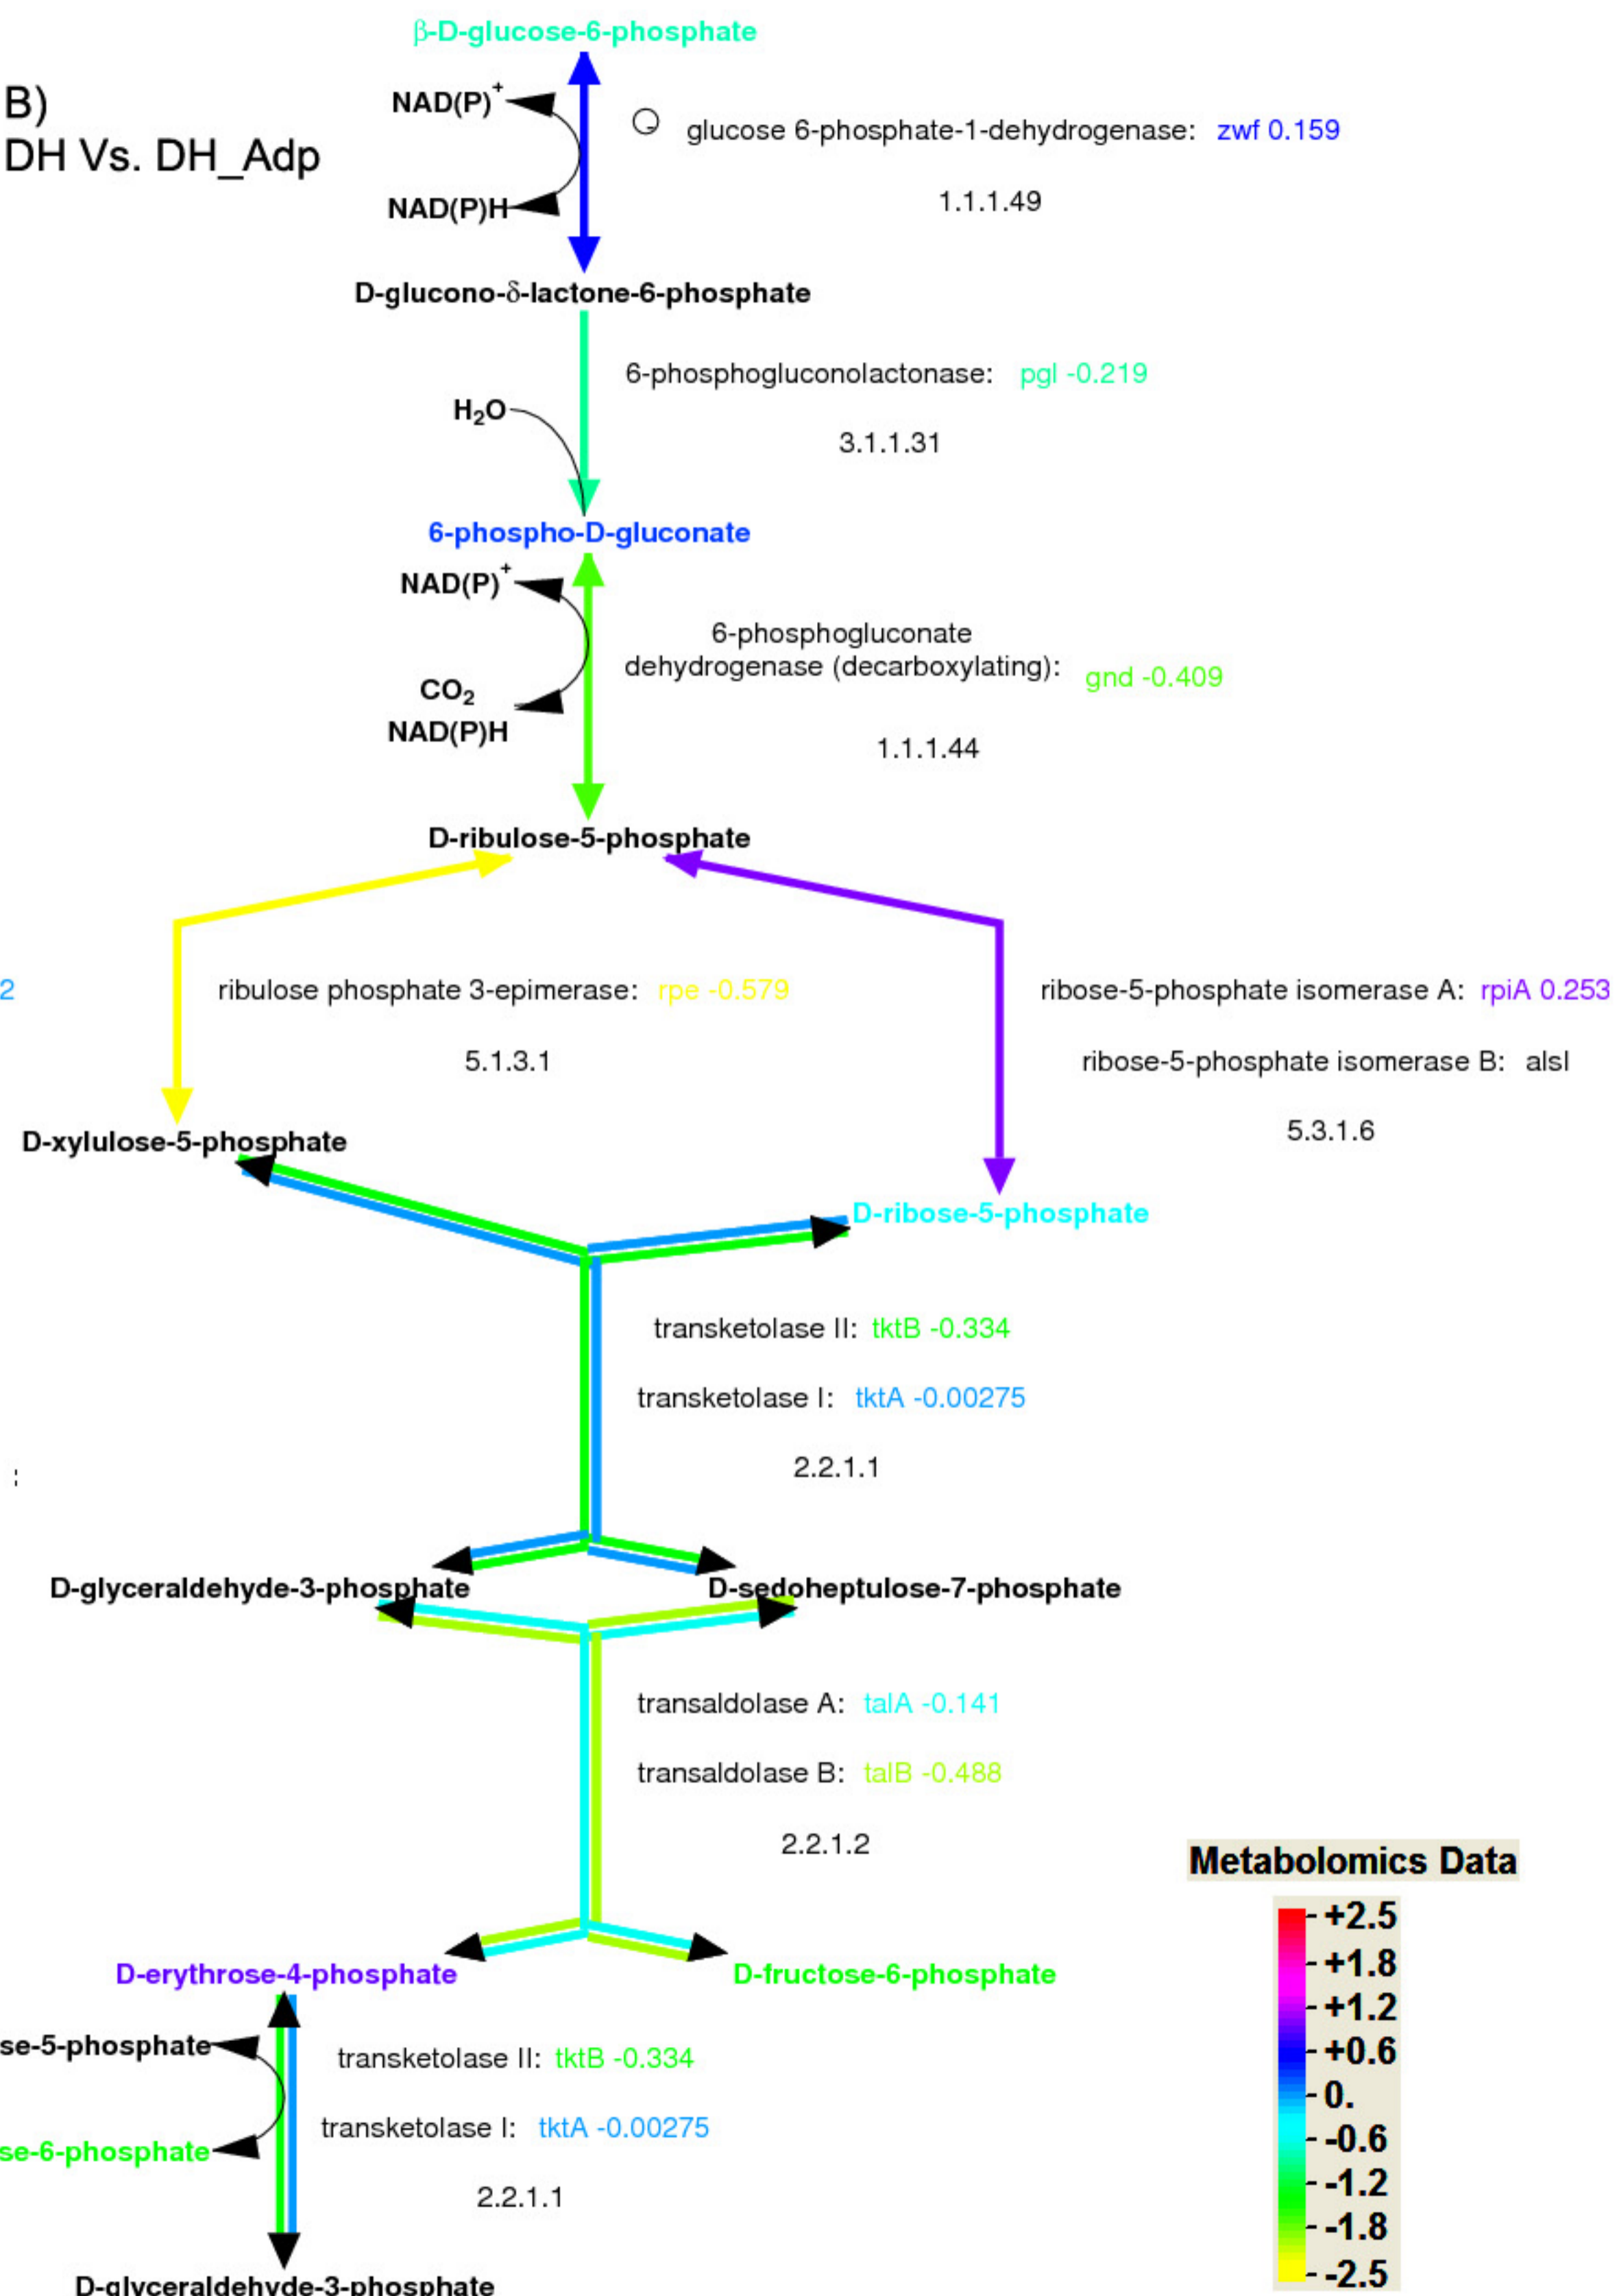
B)
DH Vs. DH_Adp

β-D-glucose-6-phosphate

NAD(P)$^+$

NAD(P)H

glucose 6-phosphate-1-dehydrogenase: zwf 0.159

1.1.1.49

D-glucono-δ-lactone-6-phosphate

6-phosphogluconolactonase: pgl -0.219

$H_2O$

3.1.1.31

6-phospho-D-gluconate

NAD(P)$^+$

6-phosphogluconate dehydrogenase (decarboxylating): gnd -0.409

$CO_2$
NAD(P)H

1.1.1.44

D-ribulose-5-phosphate

2

ribulose phosphate 3-epimerase: rpe -0.579

5.1.3.1

ribose-5-phosphate isomerase A: rpiA 0.253

ribose-5-phosphate isomerase B: alsI

5.3.1.6

D-xylulose-5-phosphate

D-ribose-5-phosphate

transketolase II: tktB -0.334

transketolase I: tktA -0.00275

2.2.1.1

:

D-glyceraldehyde-3-phosphate

D-sedoheptulose-7-phosphate

transaldolase A: talA -0.141

transaldolase B: talB -0.488

2.2.1.2

Metabolomics Data

+2.5
+1.8
+1.2
+0.6
0.
-0.6
-1.2
-1.8
-2.5

D-erythrose-4-phosphate

D-fructose-6-phosphate

se-5-phosphate

transketolase II: tktB -0.334

se-6-phosphate

transketolase I: tktA -0.00275

2.2.1.1

D-glyceraldehyde-3-phosphate